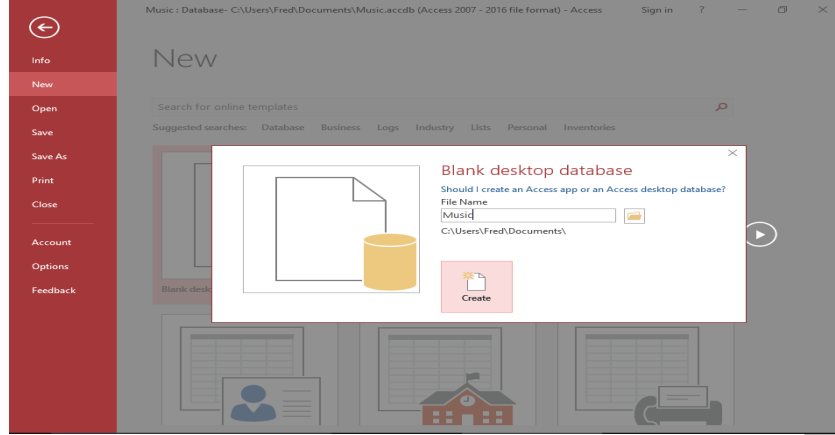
Music : Database- C:\Users\Fred\Documents\Music.accdb (Access 2007 - 2016 file format) - Access Sign in ? — ☐ ✕

Info
New
Open
Save
Save As
Print
Close
Account
Options
Feedback

New

Search for online templates

Suggested searches: Database Business Logs Industry Lists Personal Inventories

Blank desk

Blank desktop database

Should I create an Access app or an Access desktop database?

File Name

Music

C:\Users\Fred\Documents\

Create